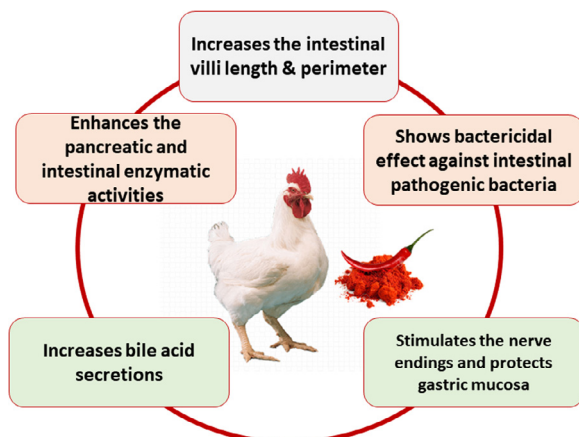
Increases the intestinal villi length & perimeter

Enhances the pancreatic and intestinal enzymatic activities

Shows bactericidal effect against intestinal pathogenic bacteria

Increases bile acid secretions

Stimulates the nerve endings and protects gastric mucosa